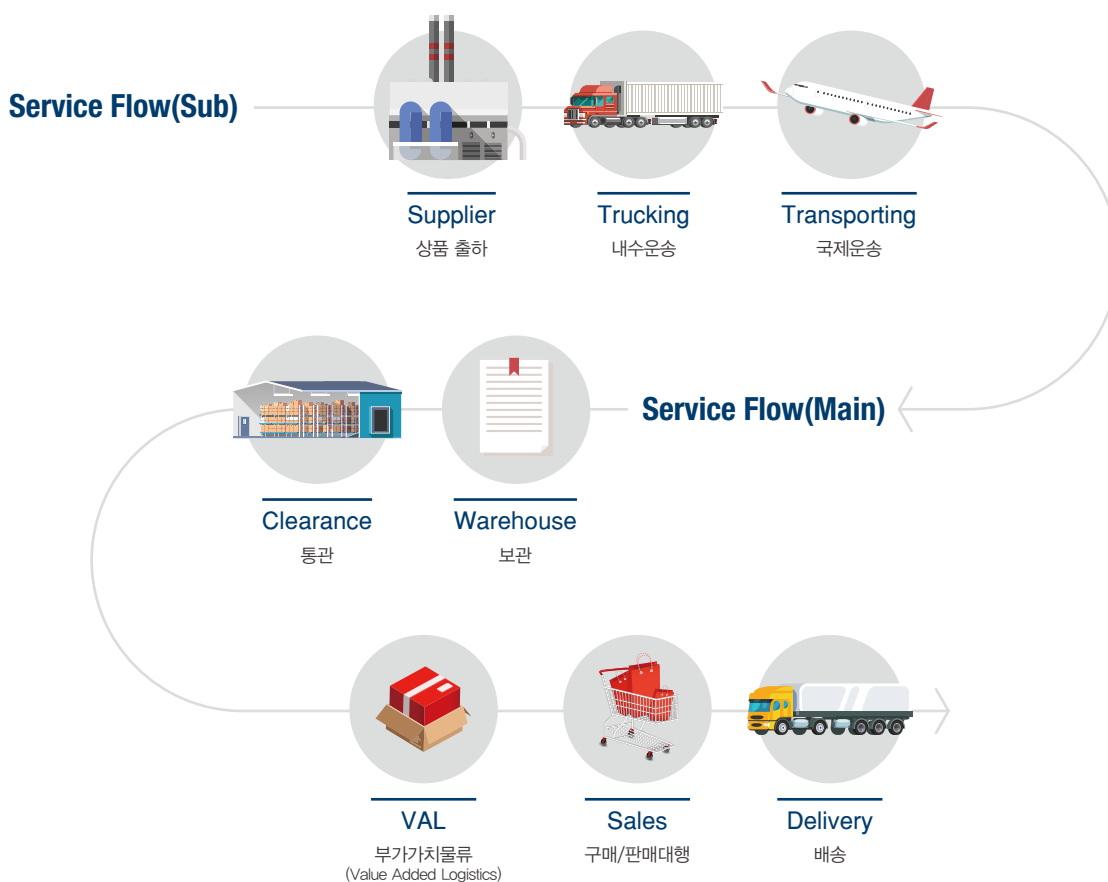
Service Flow(Sub)

Supplier
상품 출하

Trucking
내수운송

Transporting
국제운송

Service Flow(Main)

Clearance
통관

Warehouse
보관

VAL
부가가치물류
(Value Added Logistics)

Sales
구매/판매대행

Delivery
배송